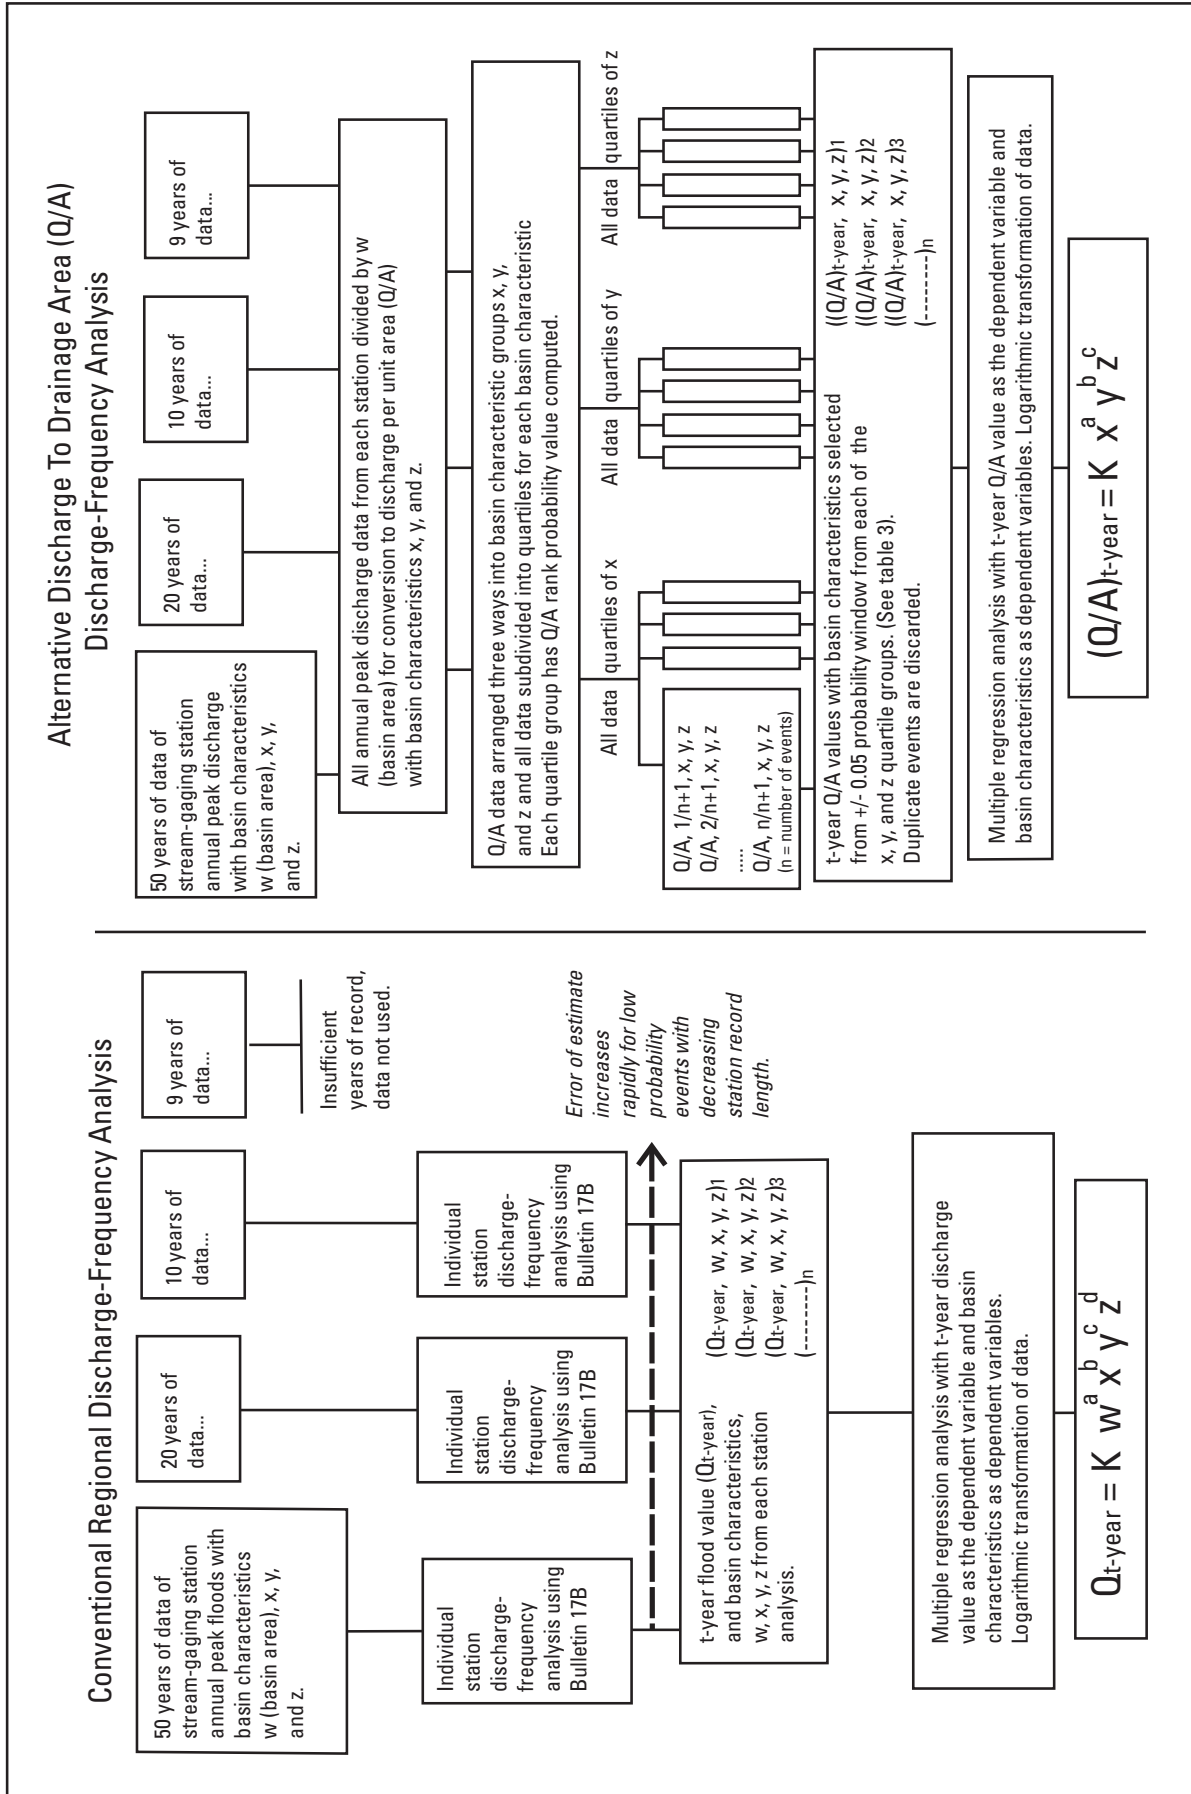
Conventional Regional Discharge-Frequency Analysis

50 years of data of stream-gaging station annual peak floods with basin characteristics w (basin area), x, y, and z.

20 years of data...

10 years of data...

9 years of data...

Insufficient years of record, data not used.

Individual station discharge-frequency analysis using Bulletin 17B

Individual station discharge-frequency analysis using Bulletin 17B

Individual station discharge-frequency analysis using Bulletin 17B

Error of estimate increases rapidly for low probability events with decreasing station record length.

t-year flood value ($Q_{t\text{-year}}$), and basin characteristics, w, x, y, z from each station analysis.

($Q_{t\text{-year}}$, w, x, y, z)1
($Q_{t\text{-year}}$, w, x, y, z)2
($Q_{t\text{-year}}$, w, x, y, z)3
(--------)n

Multiple regression analysis with t-year discharge value as the dependent variable and basin characteristics as dependent variables. Logarithmic transformation of data.

$Q_{t\text{-year}} = K\, w^{a} x^{b} y^{c} z^{d}$

Alternative Discharge To Drainage Area (Q/A) Discharge-Frequency Analysis

50 years of data of stream-gaging station annual peak discharge with basin characteristics w (basin area), x, y, and z.

20 years of data...

10 years of data...

9 years of data...

All annual peak discharge data from each station divided by w (basin area) for conversion to discharge per unit area (Q/A) with basin characteristics x, y, and z.

Q/A data arranged three ways into basin characteristic groups x, y, and z and all data subdivided into quartiles for each basin characteristic Each quartile group has Q/A rank probability value computed.

All data

quartiles of x

All data

quartiles of y

All data

quartiles of z

Q/A, 1/n+1, x, y, z
Q/A, 2/n+1, x, y, z
.....
Q/A, n/n+1, x, y, z
(n = number of events)

t-year Q/A values with basin characteristics selected from +/- 0.05 probability window from each of the x, y, and z quartile groups. (See table 3). Duplicate events are discarded.

($(Q/A)_{t\text{-year}}$, x, y, z)1
($(Q/A)_{t\text{-year}}$, x, y, z)2
($(Q/A)_{t\text{-year}}$, x, y, z)3
(--------)n

Multiple regression analysis with t-year Q/A value as the dependent variable and basin characteristics as dependent variables. Logarithmic transformation of data.

$(Q/A)_{t\text{-year}} = K\, x^{a} y^{b} z^{c}$